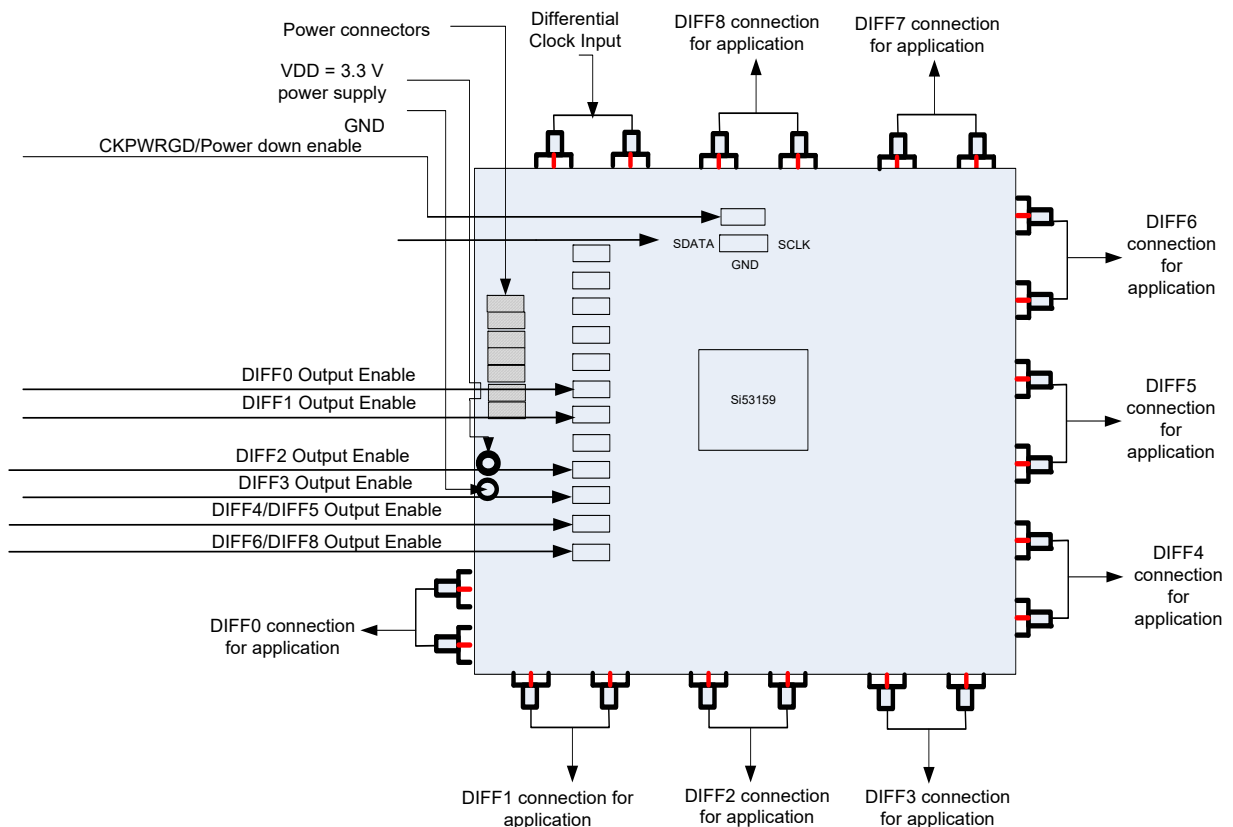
Power connectors

Differential Clock Input

DIFF8 connection for application

DIFF7 connection for application

VDD = 3.3 V power supply

GND

CKPWRGD/Power down enable

SDATA

SCLK

GND

DIFF6 connection for application

DIFF5 connection for application

Si53159

DIFF0 Output Enable

DIFF1 Output Enable

DIFF2 Output Enable

DIFF3 Output Enable

DIFF4/DIFF5 Output Enable

DIFF6/DIFF8 Output Enable

DIFF4 connection for application

DIFF0 connection for application

DIFF1 connection for application

DIFF2 connection for application

DIFF3 connection for application